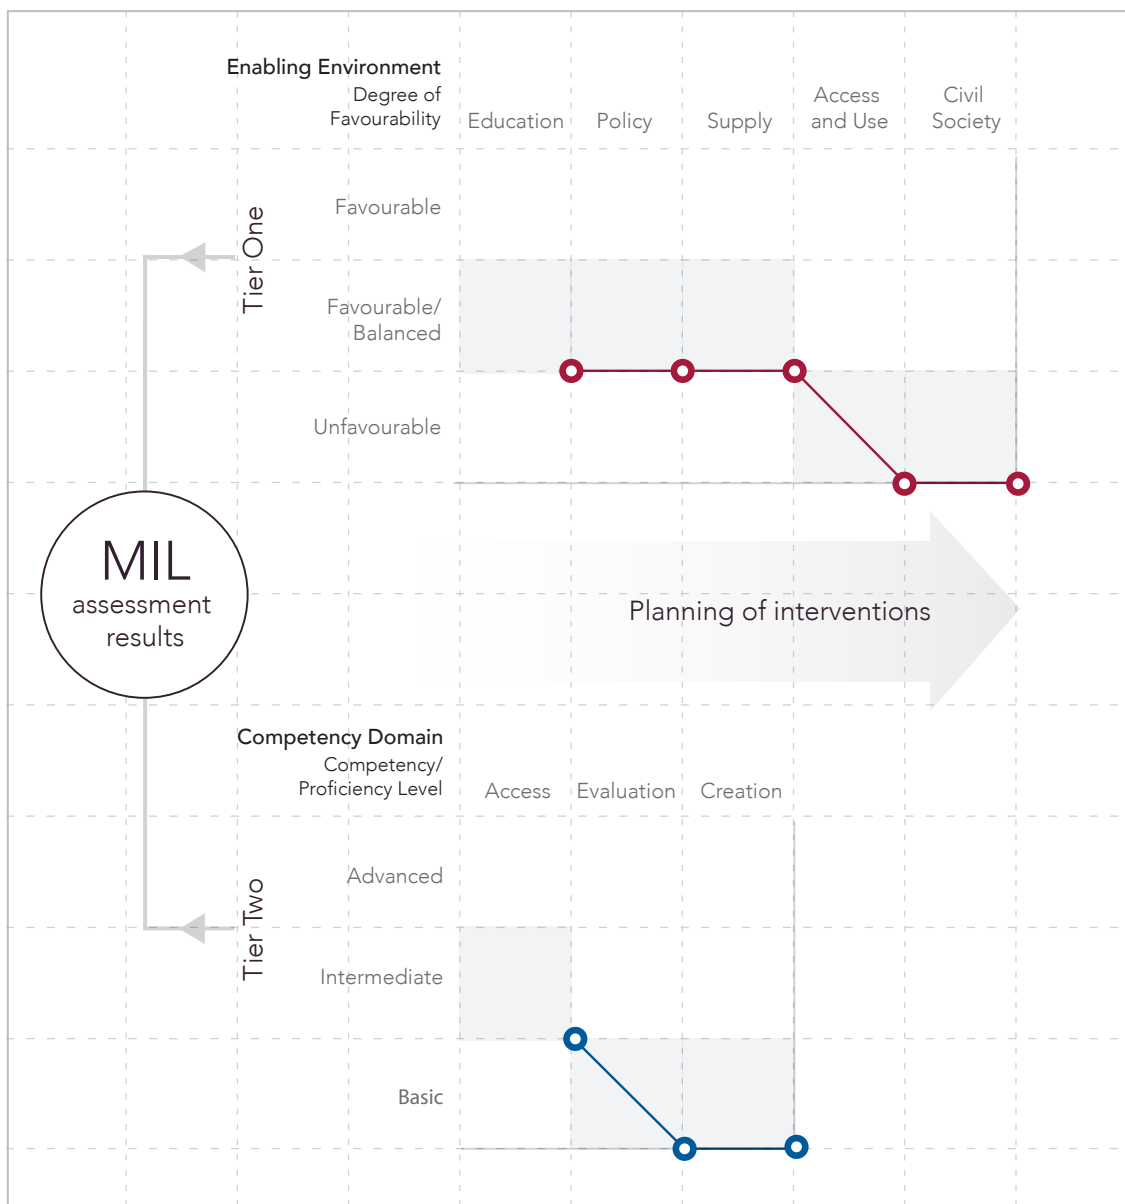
Enabling Environment
Degree of Favourability

| Education | Policy | Supply | Access and Use | Civil Society |
|---|---|---|---|---|

Tier One

Favourable

Favourable/ Balanced

Unfavourable

MIL
assessment results

Planning of interventions

Competency Domain
Competency/ Proficiency Level

| Access | Evaluation | Creation |
|---|---|---|

Tier Two

Advanced

Intermediate

Basic